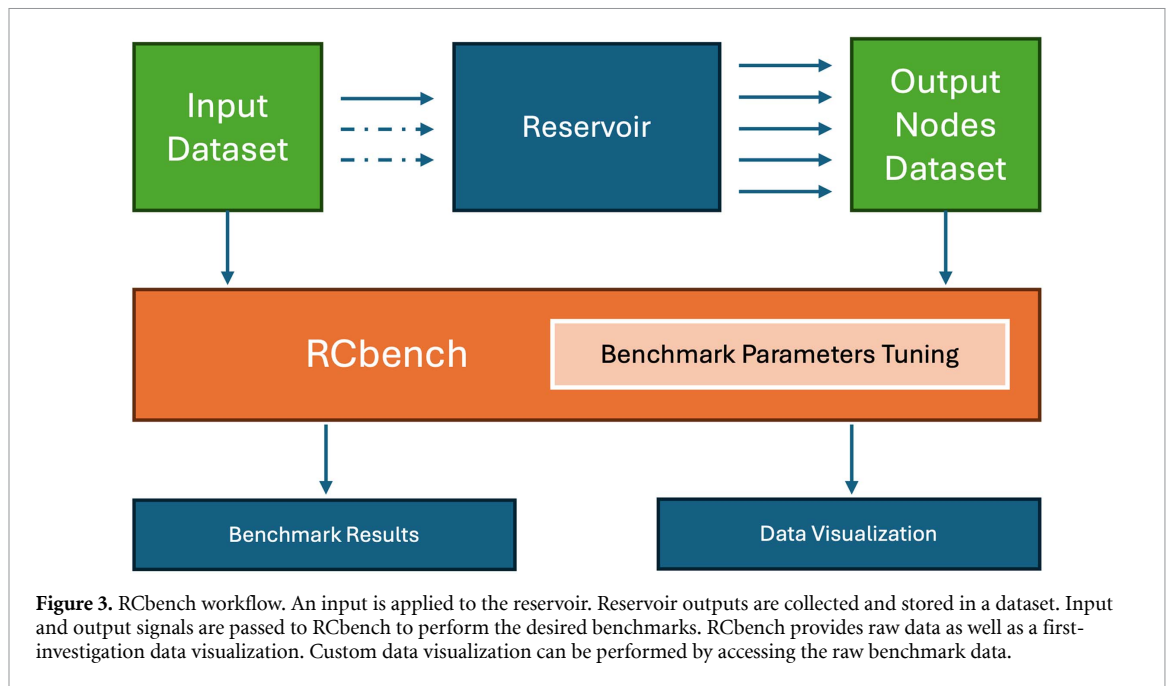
Input Dataset

Reservoir

Output Nodes Dataset

RCbench

Benchmark Parameters Tuning

Benchmark Results

Data Visualization

**Figure 3.** RCbench workflow. An input is applied to the reservoir. Reservoir outputs are collected and stored in a dataset. Input and output signals are passed to RCbench to perform the desired benchmarks. RCbench provides raw data as well as a first-investigation data visualization. Custom data visualization can be performed by accessing the raw benchmark data.